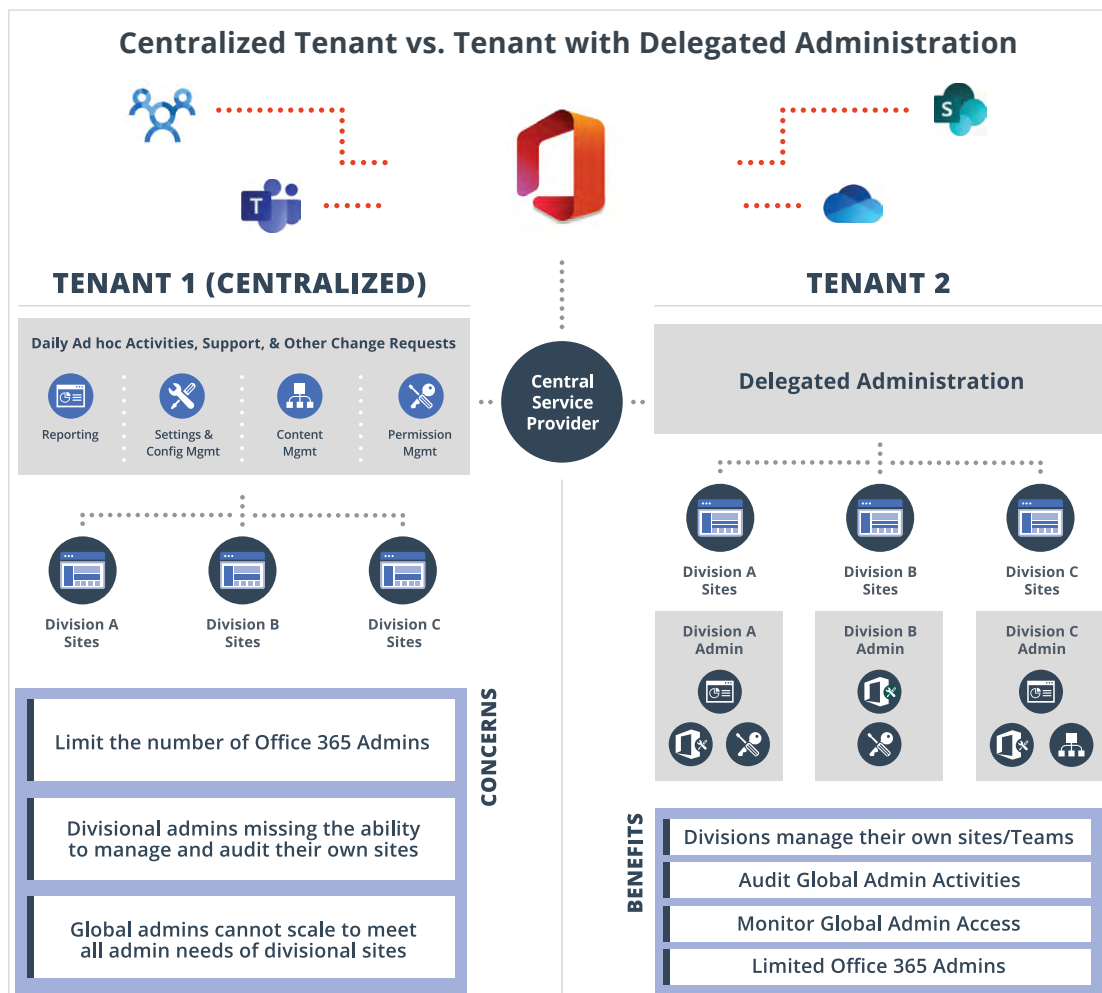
Centralized Tenant vs. Tenant with Delegated Administration

TENANT 1 (CENTRALIZED)

Daily Ad hoc Activities, Support, & Other Change Requests

Reporting

Settings & Config Mgmt

Content Mgmt

Permission Mgmt

Division A Sites

Division B Sites

Division C Sites

CONCERNS

Limit the number of Office 365 Admins

Divisional admins missing the ability to manage and audit their own sites

Global admins cannot scale to meet all admin needs of divisional sites

Central Service Provider

TENANT 2

Delegated Administration

Division A Sites

Division B Sites

Division C Sites

Division A Admin

Division B Admin

Division C Admin

BENEFITS

Divisions manage their own sites/Teams

Audit Global Admin Activities

Monitor Global Admin Access

Limited Office 365 Admins